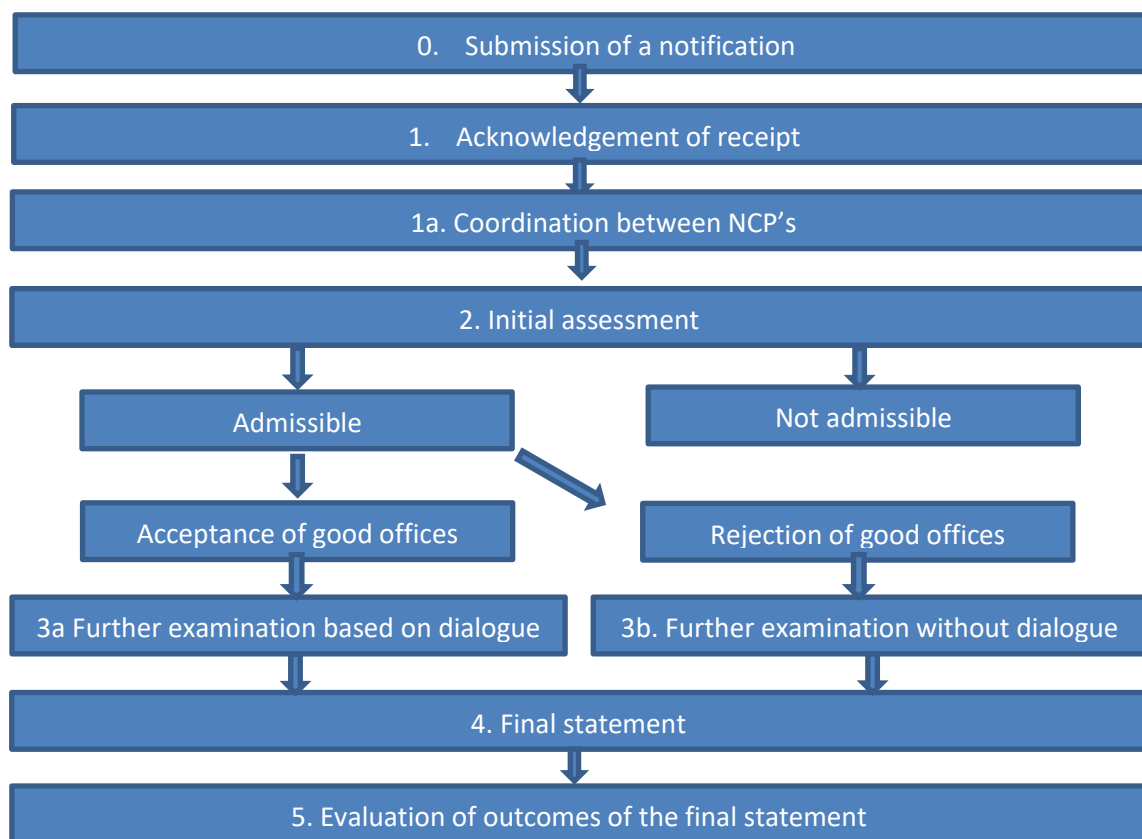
0. Submission of a notification

1. Acknowledgement of receipt

1a. Coordination between NCP’s

2. Initial assessment

Admissible

Not admissible

Acceptance of good offices

Rejection of good offices

3a Further examination based on dialogue

3b. Further examination without dialogue

4. Final statement

5. Evaluation of outcomes of the final statement